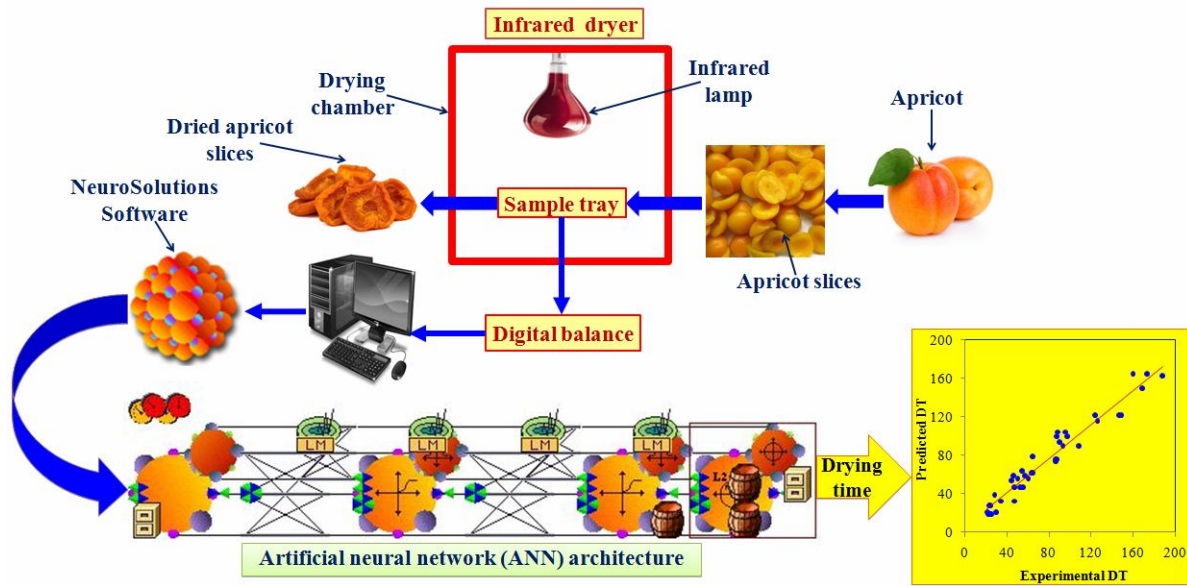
Infrared dryer

Drying chamber

Infrared lamp

Apricot

Dried apricot slices

NeuroSolutions Software

Sample tray

Apricot slices

Digital balance

LM

LM

LM

LM

L2

Drying time

Artificial neural network (ANN) architecture

200

160

120

80

40

0

Predicted DT

0

40

80

120

160

200

Experimental DT